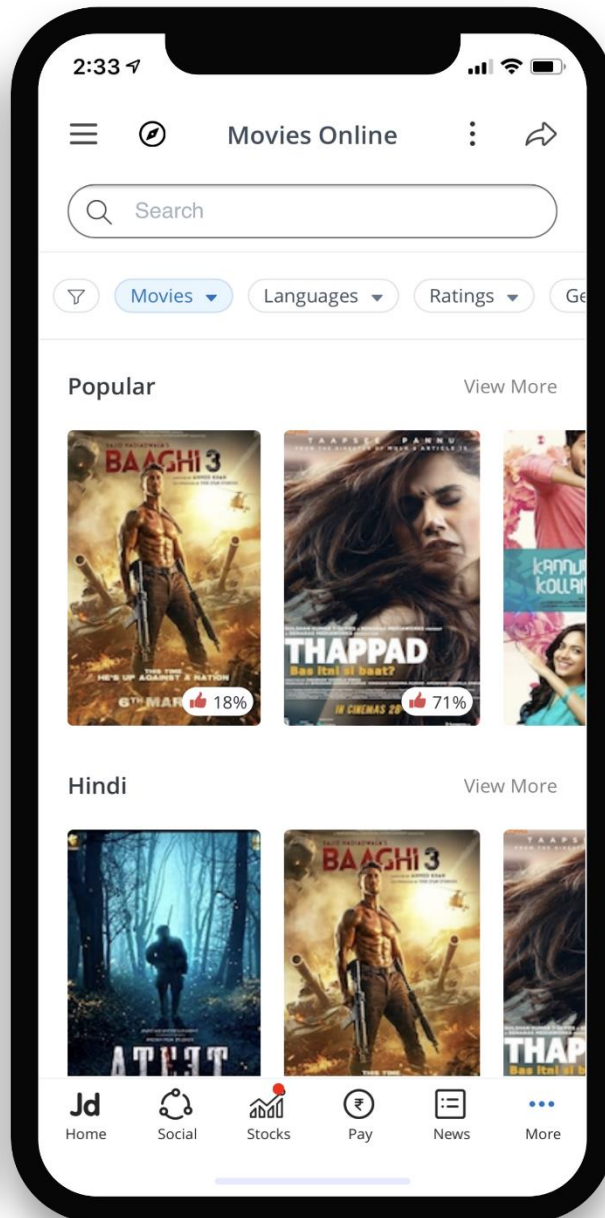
2:33

Movies Online

Search

Movies ▾ Languages ▾ Ratings ▾ Ge

Popular View More

BAAGHI 3
THIS TIME HE'S UP AGAINST A NATION
6TH MAR
18%

TAAPSEE PANNU
THAPPAD
Bas itni si baat?
IN CINEMAS 20
71%

kannum kollai

Hindi View More

ATEET

BAAGHI 3

THAP
Bas itni si b

Jd Home
Social
Stocks
Pay
News
More